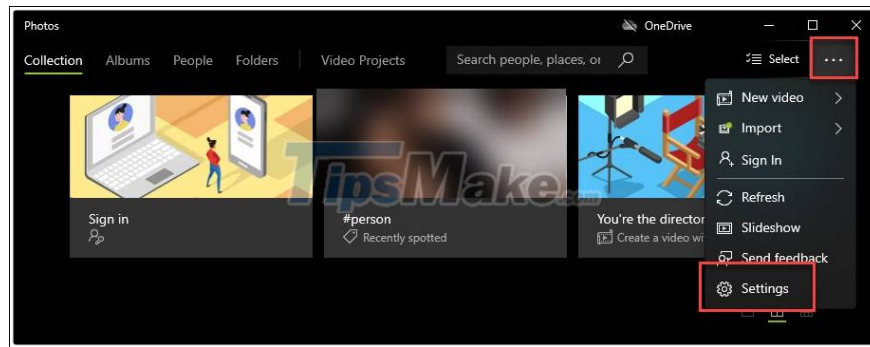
Photos

OneDrive

Collection Albums People Folders Video Projects

Search people, places, or

Select

...

New video

Import

Sign In

Refresh

Slideshow

Send feedback

Settings

Sign in

#person

Recently spotted

You're the director

Create a video wi

TipsMake.com